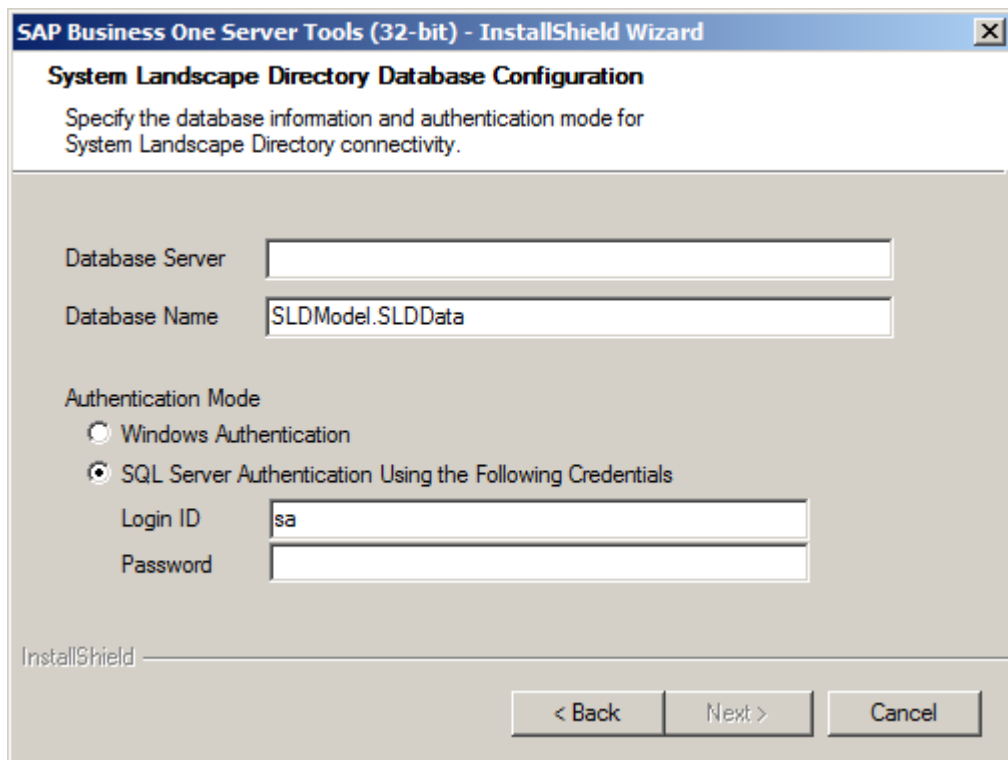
SAP Business One Server Tools (32-bit) - InstallShield Wizard

System Landscape Directory Database Configuration

Specify the database information and authentication mode for System Landscape Directory connectivity.

Database Server

Database Name SLDModel.SLDData

Authentication Mode

Windows Authentication

SQL Server Authentication Using the Following Credentials

Login ID sa

Password

InstallShield

< Back

Next >

Cancel